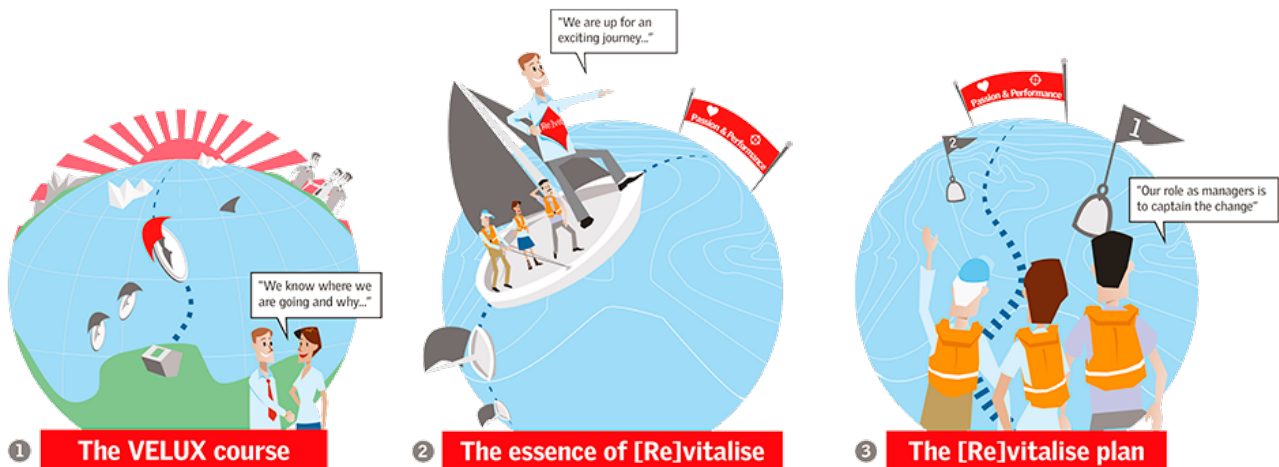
"We know where we are going and why..."

1 The VELUX course

"We are up for an exciting journey..."

[Re]vit

Passion & Performance

2 The essence of [Re]vitalise

Passion & Performance

2

1

"Our role as managers is to captain the change"

3 The [Re]vitalise plan